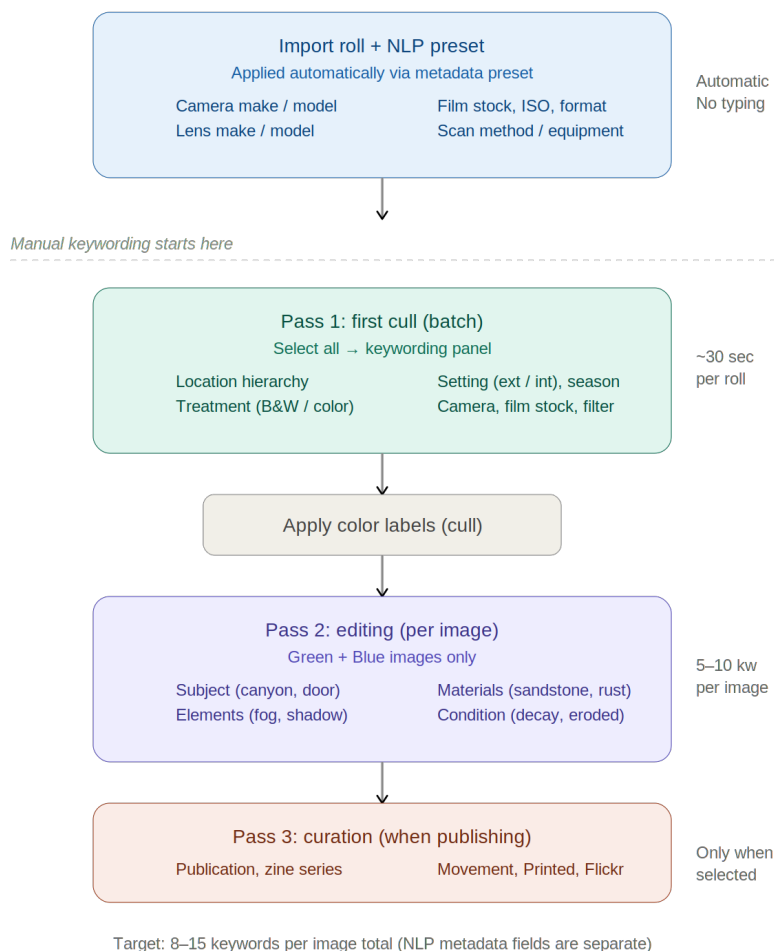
Import roll + NLP preset
Applied automatically via metadata preset

Camera make / model
Lens make / model

Film stock, ISO, format
Scan method / equipment

Automatic
No typing

Manual keywording starts here

Pass 1: first cull (batch)
Select all → keywording panel

Location hierarchy
Treatment (B&W / color)

Setting (ext / int), season
Camera, film stock, filter

~30 sec
per roll

Apply color labels (cull)

Pass 2: editing (per image)
Green + Blue images only

Subject (canyon, door)
Elements (fog, shadow)

Materials (sandstone, rust)
Condition (decay, eroded)

5–10 kw
per image

Pass 3: curation (when publishing)

Publication, zine series

Movement, Printed, Flickr

Only when
selected

Target: 8–15 keywords per image total (NLP metadata fields are separate)